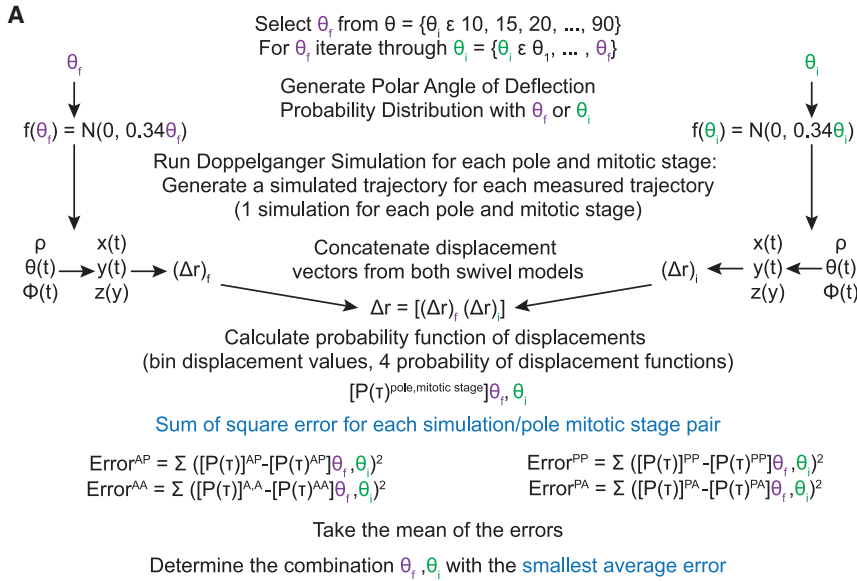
A

Select $\theta_f$ from $\theta = \{\theta_i \in 10, 15, 20, ..., 90\}$
For $\theta_f$ iterate through $\theta_i = \{\theta_i \in \theta_1, ..., \theta_f\}$

$\theta_f$

$\theta_i$

Generate Polar Angle of Deflection Probability Distribution with $\theta_f$ or $\theta_i$

$f(\theta_f) = N(0, 0.34\theta_f)$

$f(\theta_i) = N(0, 0.34\theta_i)$

Run Doppelganger Simulation for each pole and mitotic stage:
Generate a simulated trajectory for each measured trajectory
(1 simulation for each pole and mitotic stage)

ρ
θ(t)
Φ(t)

x(t)
y(t)
z(y)

$(\Delta r)_f$

Concatenate displacement vectors from both swivel models

$(\Delta r)_i$

x(t)
y(t)
z(y)

ρ
θ(t)
Φ(t)

$\Delta r = [(\Delta r)_f \ (\Delta r)_i]$

Calculate probability function of displacements
(bin displacement values, 4 probability of displacement functions)

$[P(\tau)^{pole, mitotic\ stage}]\theta_f, \theta_i$

Sum of square error for each simulation/pole mitotic stage pair

$Error^{AP} = \Sigma\ ([P(\tau)]^{AP} - [P(\tau)^{AP}]\theta_f, \theta_i)^2$

$Error^{PP} = \Sigma\ ([P(\tau)]^{PP} - [P(\tau)^{PP}]\theta_f, \theta_i)^2$

$Error^{AA} = \Sigma\ ([P(\tau)]^{A,A} - [P(\tau)^{AA}]\theta_f, \theta_i)^2$

$Error^{PA} = \Sigma\ ([P(\tau)]^{PA} - [P(\tau)^{PA}]\theta_f, \theta_i)^2$

Take the mean of the errors

Determine the combination $\theta_f, \theta_i$ with the smallest average error